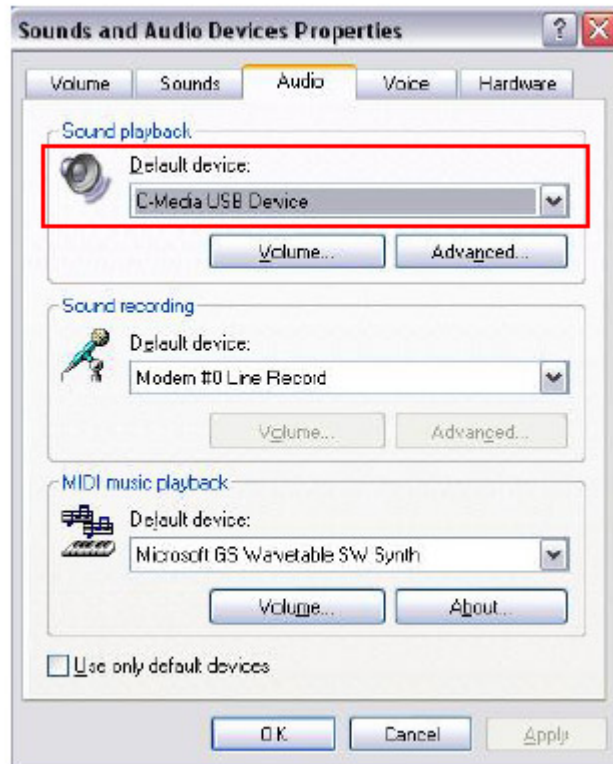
Sounds and Audio Devices Properties

Volume
Sounds
Audio
Voice
Hardware

Sound playback
Default device:
C-Media USB Device
Volume...
Advanced...

Sound recording
Default device:
Modem #0 Line Record
Volume...
Advanced...

MIDI music playback
Default device:
Microsoft GS Wavetable SW Synth
Volume...
About...

Use only default devices

OK
Cancel
Apply